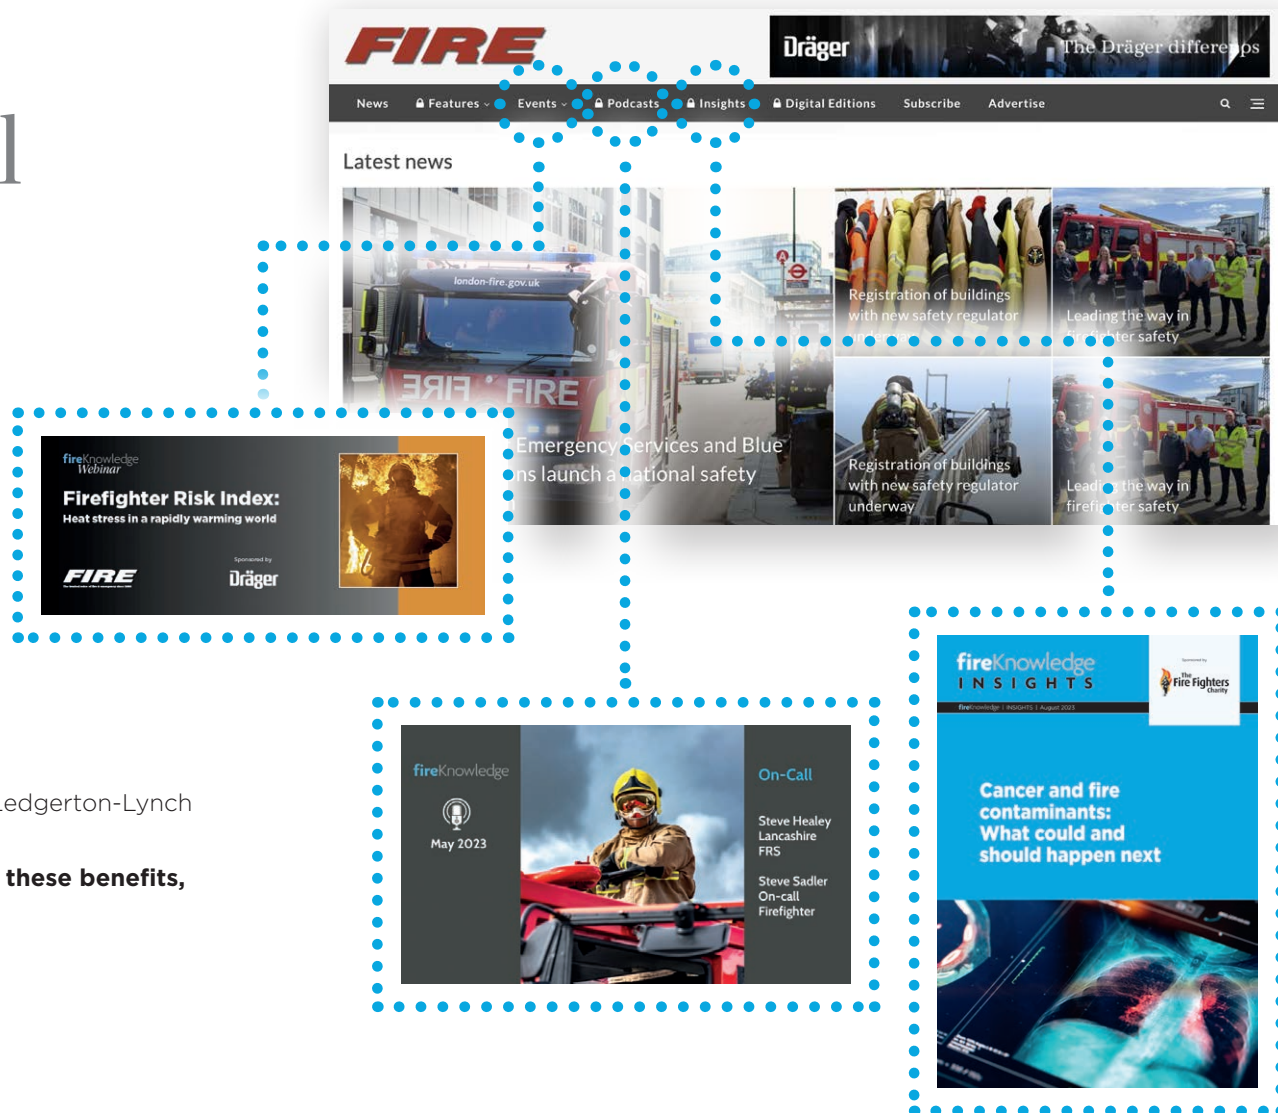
l

FIRE

Dräger The Dräger differe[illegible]ps

News Features Events Podcasts Insights Digital Editions Subscribe Advertise

Latest news

london-fire.gov.uk

FIRE FIRE

Emergency Services and Blue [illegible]ns launch a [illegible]ational safety

Registration of buildings with new safety regulator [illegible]

Leading the way in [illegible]ter safety

Registration of buildings with new safety regulator underway

Lead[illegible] the way in firef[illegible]ter safety

fireKnowledge Webinar

Firefighter Risk Index:
Heat stress in a rapidly warming world

FIRE

Sponsored by
Dräger

fireKnowledge

May 2023

On-Call

Steve Healey
Lancashire
FRS

Steve Sadler
On-call
Firefighter

fireKnowledge
INSIGHTS

The Fire Fighters Charity

fireKnowledge | INSIGHTS | August 2023

Cancer and fire contaminants: What could and should happen next

Ledgerton-Lynch

these benefits,